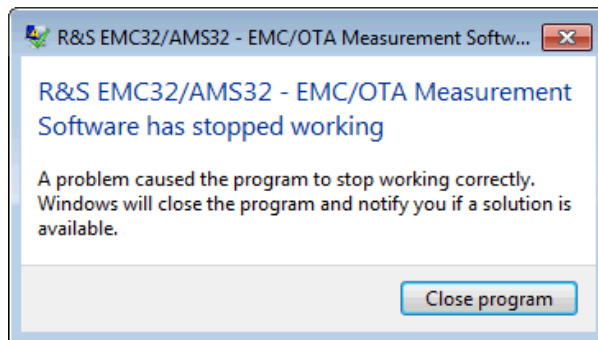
R&S EMC32/AMS32 - EMC/OTA Measurement Softw...

R&S EMC32/AMS32 - EMC/OTA Measurement Software has stopped working

A problem caused the program to stop working correctly. Windows will close the program and notify you if a solution is available.

Close program